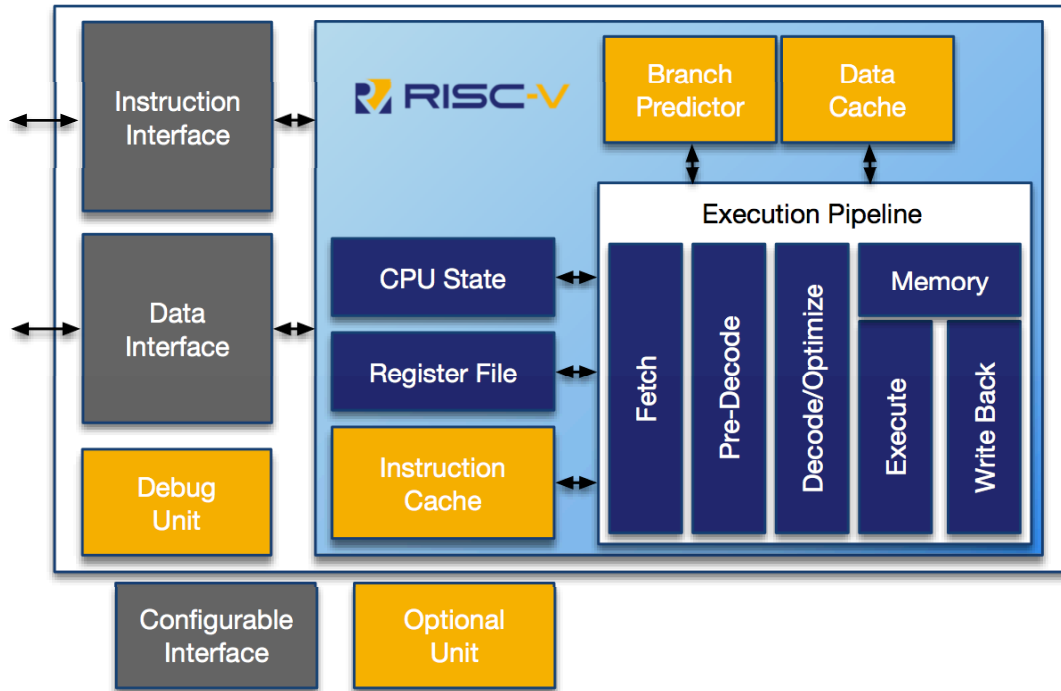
Instruction Interface

Data Interface

Debug Unit

RISC-V

Branch Predictor

Data Cache

Execution Pipeline

CPU State

Register File

Instruction Cache

Fetch

Pre-Decode

Decode/Optimize

Memory

Execute

Write Back

Configurable Interface

Optional Unit